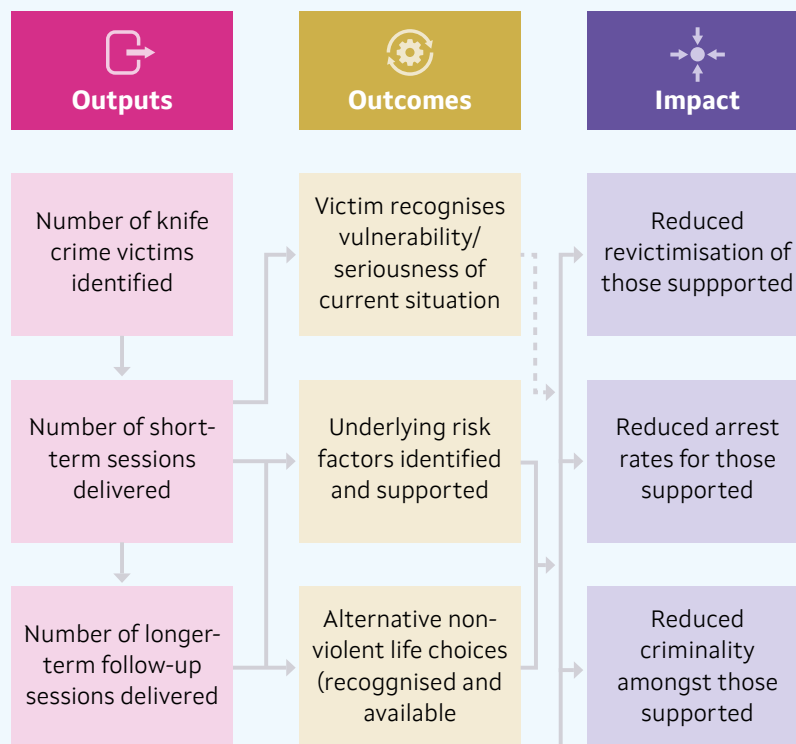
Outputs

Outcomes

Impact

Number of knife crime victims identified

Victim recognises vulnerability/ seriousness of current situation

Reduced revictimisation of those suppported

Number of short-term sessions delivered

Underlying risk factors identified and supported

Reduced arrest rates for those supported

Number of longer-term follow-up sessions delivered

Alternative non-violent life choices (recoggnised and available

Reduced criminality amongst those supported